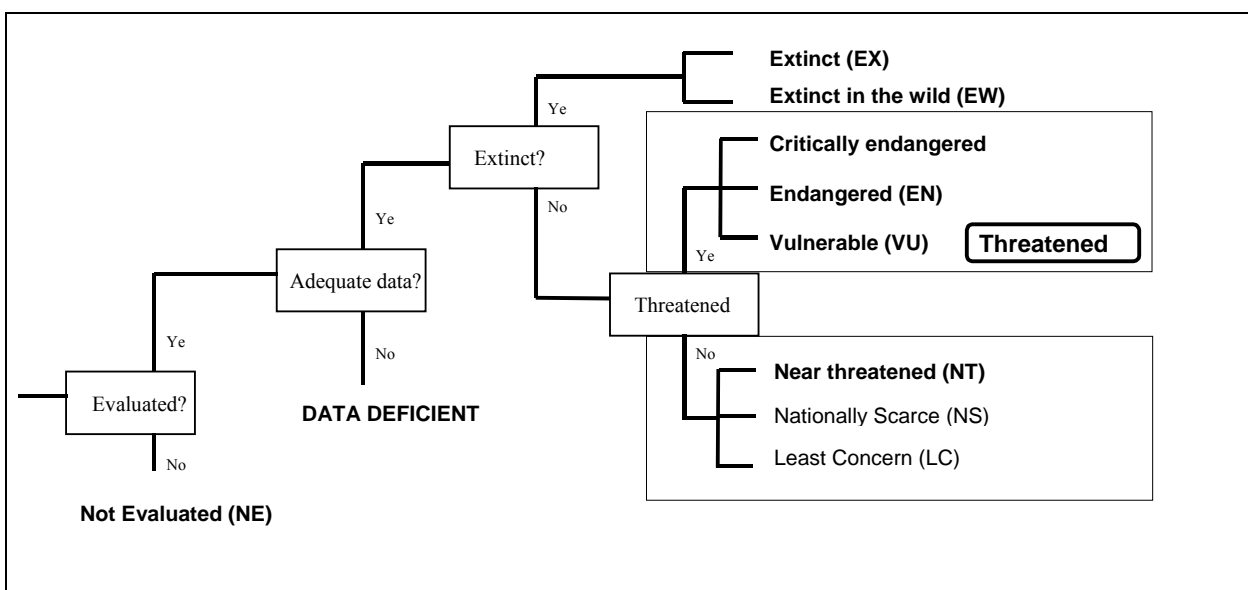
Extinct (EX)

Extinct in the wild (EW)

Ye

Extinct?

Critically endangered

Endangered (EN)

Vulnerable (VU)

Threatened

No

Ye

Ye

Adequate data?

Threatened

Ye

No

No

Evaluated?

Near threatened (NT)

Nationally Scarce (NS)

DATA DEFICIENT

Least Concern (LC)

No

Not Evaluated (NE)